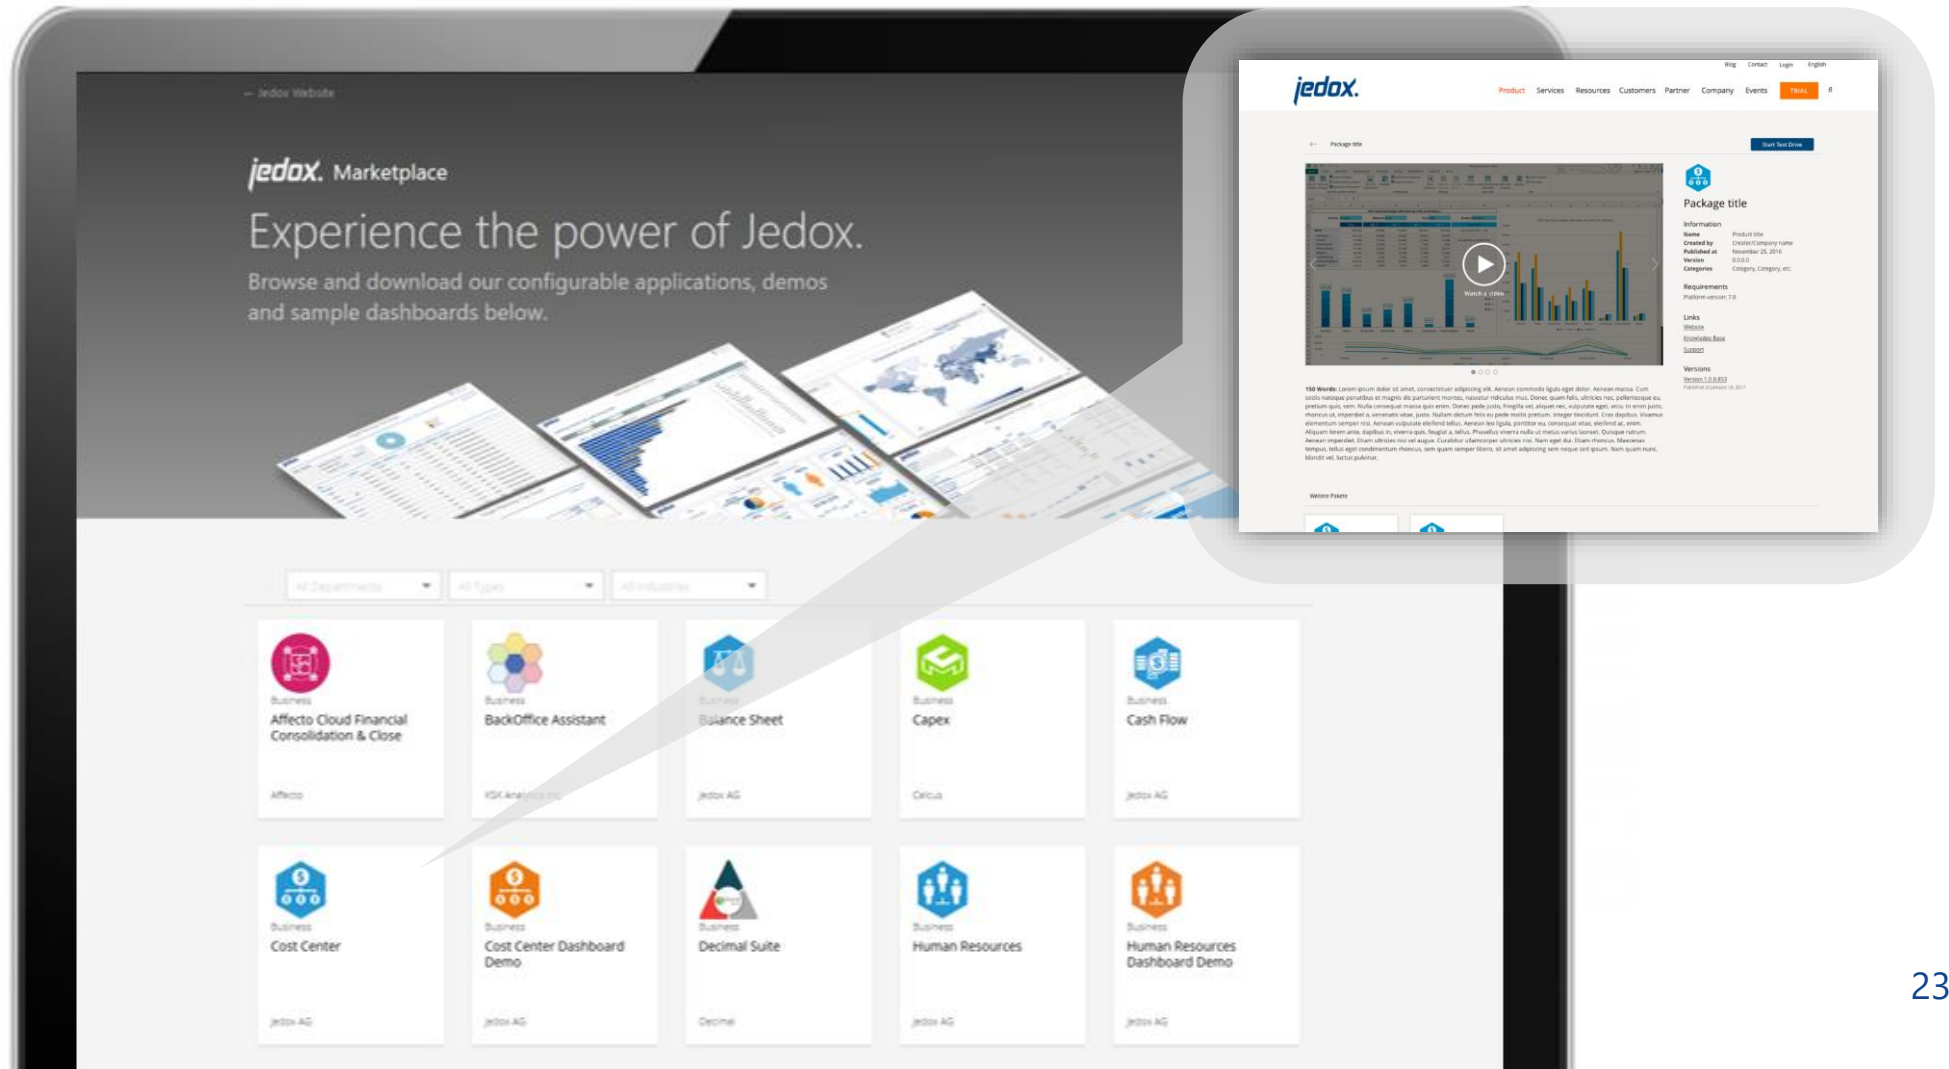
← Jedox Website

jedox. Marketplace

Experience the power of Jedox.

Browse and download our configurable applications, demos and sample dashboards below.

All Departments
All Types
All Industries

Business
Affecto Cloud Financial Consolidation & Close
Affecto

Business
BackOffice Assistant
KSK Analytics Inc

Business
Balance Sheet
Jedox AG

Business
Capex
Celcus

Business
Cash Flow
Jedox AG

Business
Cost Center
Jedox AG

Business
Cost Center Dashboard Demo
Jedox AG

Business
Decimal Suite
Decimal

Business
Human Resources
Jedox AG

Business
Human Resources Dashboard Demo
Jedox AG

Blog Contact Login English

jedox.

Product Services Resources Customers Partner Company Events TRIAL

← Package title

Start Test Drive

Watch a video

Package title

Information
Name Product title
Created by Creator/Company name
Published at November 25, 2016
Version 0.0.0.0
Categories Category, Category, etc.

Requirements
Platform version: 7.0

Links
Website
Knowledge Base
Support

Versions
Version 1.0.0.853

150 Words: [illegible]

Weitere Pakete

23